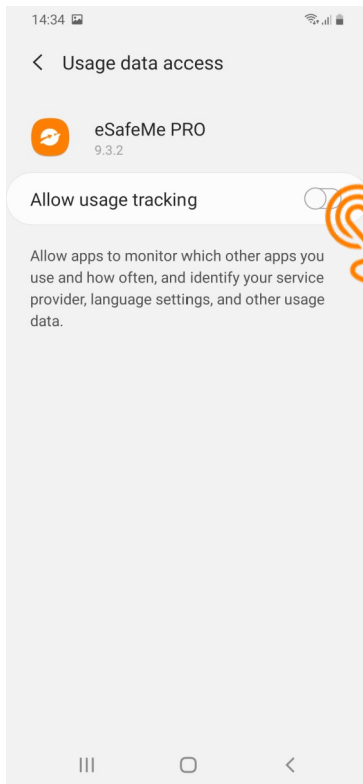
14:34

Usage data access

eSafeMe PRO
9.3.2

Allow usage tracking

Allow apps to monitor which other apps you use and how often, and identify your service provider, language settings, and other usage data.